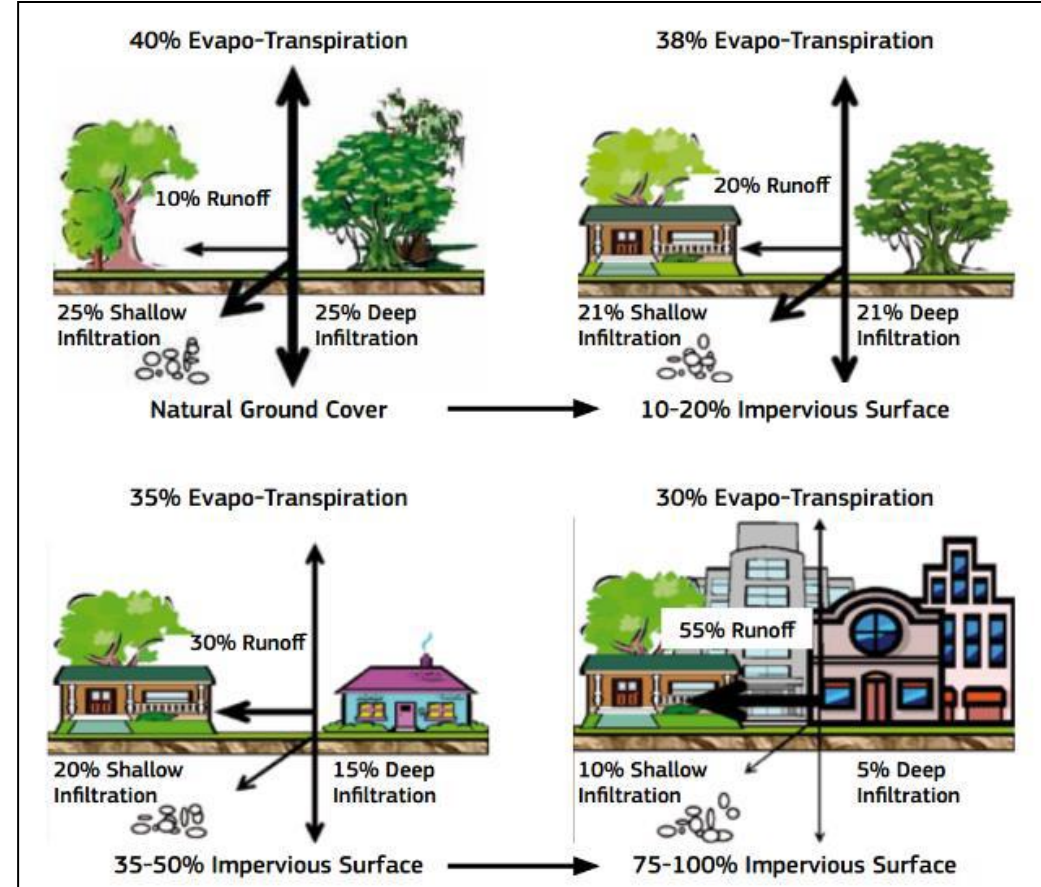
40% Evapo-Transpiration

10% Runoff

25% Shallow Infiltration

25% Deep Infiltration

Natural Ground Cover

38% Evapo-Transpiration

20% Runoff

21% Shallow Infiltration

21% Deep Infiltration

10-20% Impervious Surface

35% Evapo-Transpiration

30% Runoff

20% Shallow Infiltration

15% Deep Infiltration

35-50% Impervious Surface

30% Evapo-Transpiration

55% Runoff

10% Shallow Infiltration

5% Deep Infiltration

75-100% Impervious Surface